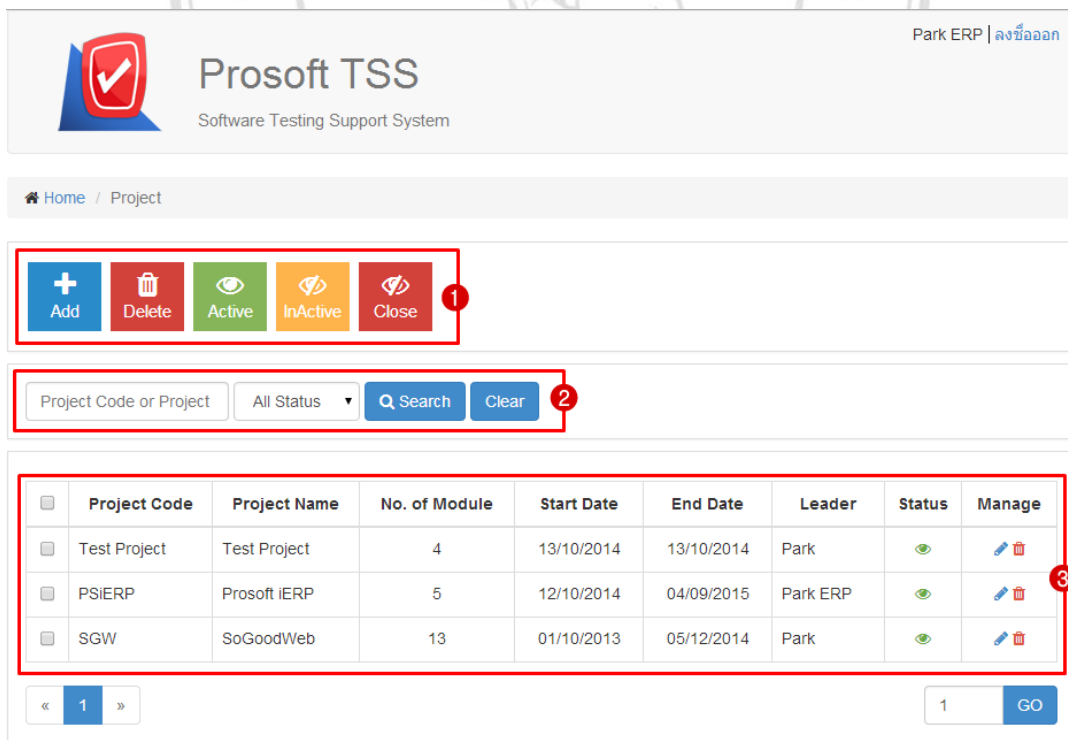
Park ERP | ลงชื่อออก

Prosoft TSS

Software Testing Support System

Home / Project

Add Delete Active InActive Close

1

Project Code or Project

All Status

Search Clear

2

| | Project Code | Project Name | No. of Module | Start Date | End Date | Leader | Status | Manage |
|---|---|---|---|---|---|---|---|---|
| | Test Project | Test Project | 4 | 13/10/2014 | 13/10/2014 | Park | | |
| | PSiERP | Prosoft iERP | 5 | 12/10/2014 | 04/09/2015 | Park ERP | | |
| | SGW | SoGoodWeb | 13 | 01/10/2013 | 05/12/2014 | Park | | |

3

« 1 »

1 GO